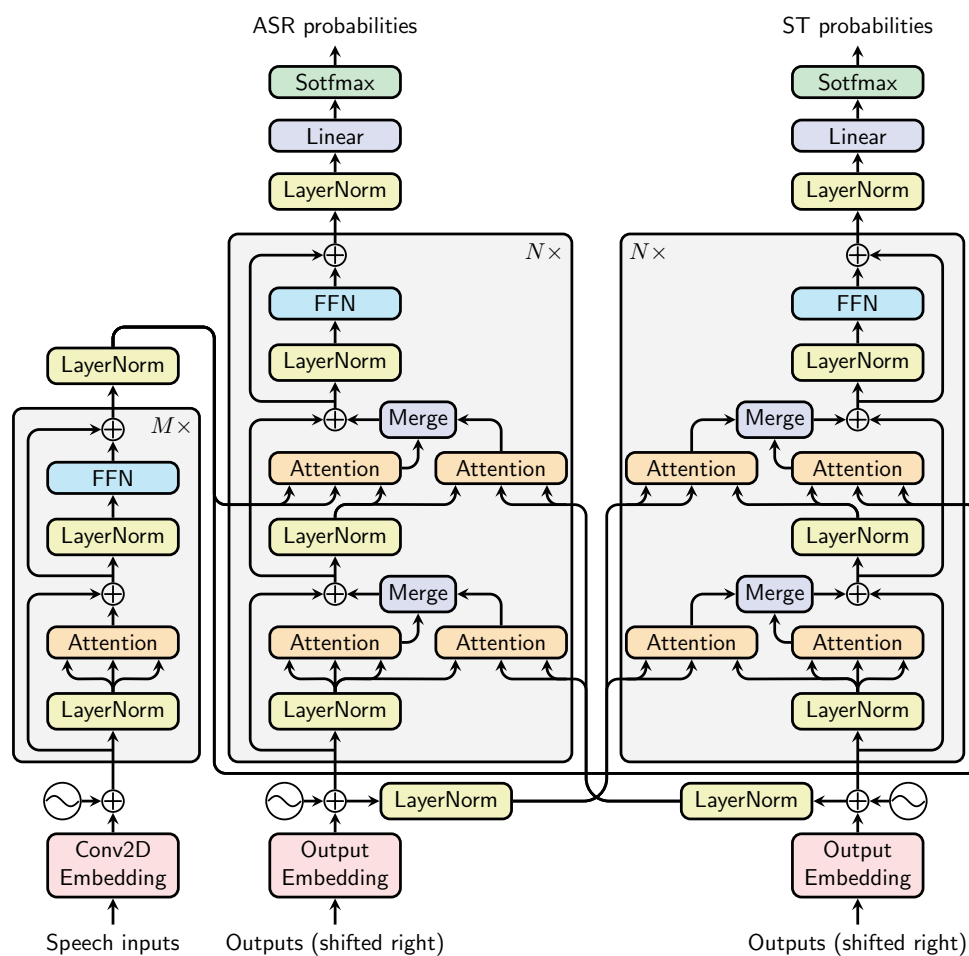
ASR probabilities

ST probabilities

Sotfmax

Linear

LayerNorm

Sotfmax

Linear

LayerNorm

$N\times$

$N\times$

FFN

LayerNorm

FFN

LayerNorm

LayerNorm

$M\times$

FFN

LayerNorm

Merge

Attention

Attention

Merge

Attention

Attention

LayerNorm

LayerNorm

Merge

Attention

Attention

Merge

Attention

Attention

Attention

LayerNorm

LayerNorm

LayerNorm

LayerNorm

LayerNorm

Conv2D Embedding

Output Embedding

Output Embedding

Speech inputs

Outputs (shifted right)

Outputs (shifted right)